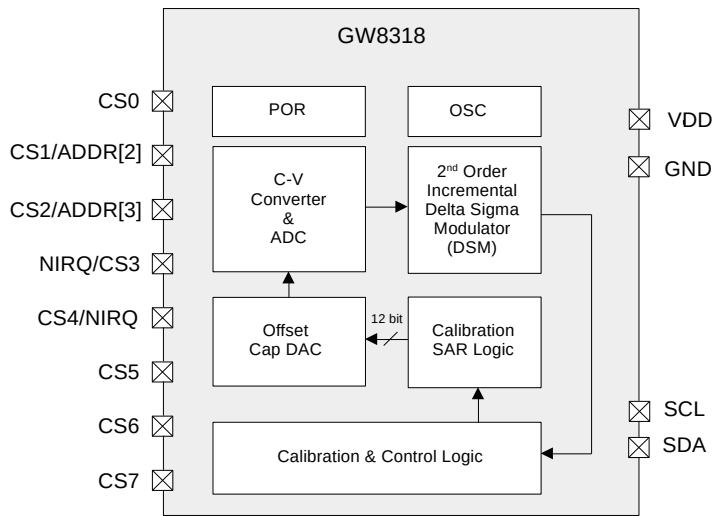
GW8318

CS0
CS1/ADDR[2]
CS2/ADDR[3]
NIRQ/CS3
CS4/NIRQ
CS5
CS6
CS7

POR
OSC

C-V Converter & ADC

2$^{nd}$ Order Incremental Delta Sigma Modulator (DSM)

Offset Cap DAC

12 bit

Calibration SAR Logic

Calibration & Control Logic

VDD
GND
SCL
SDA